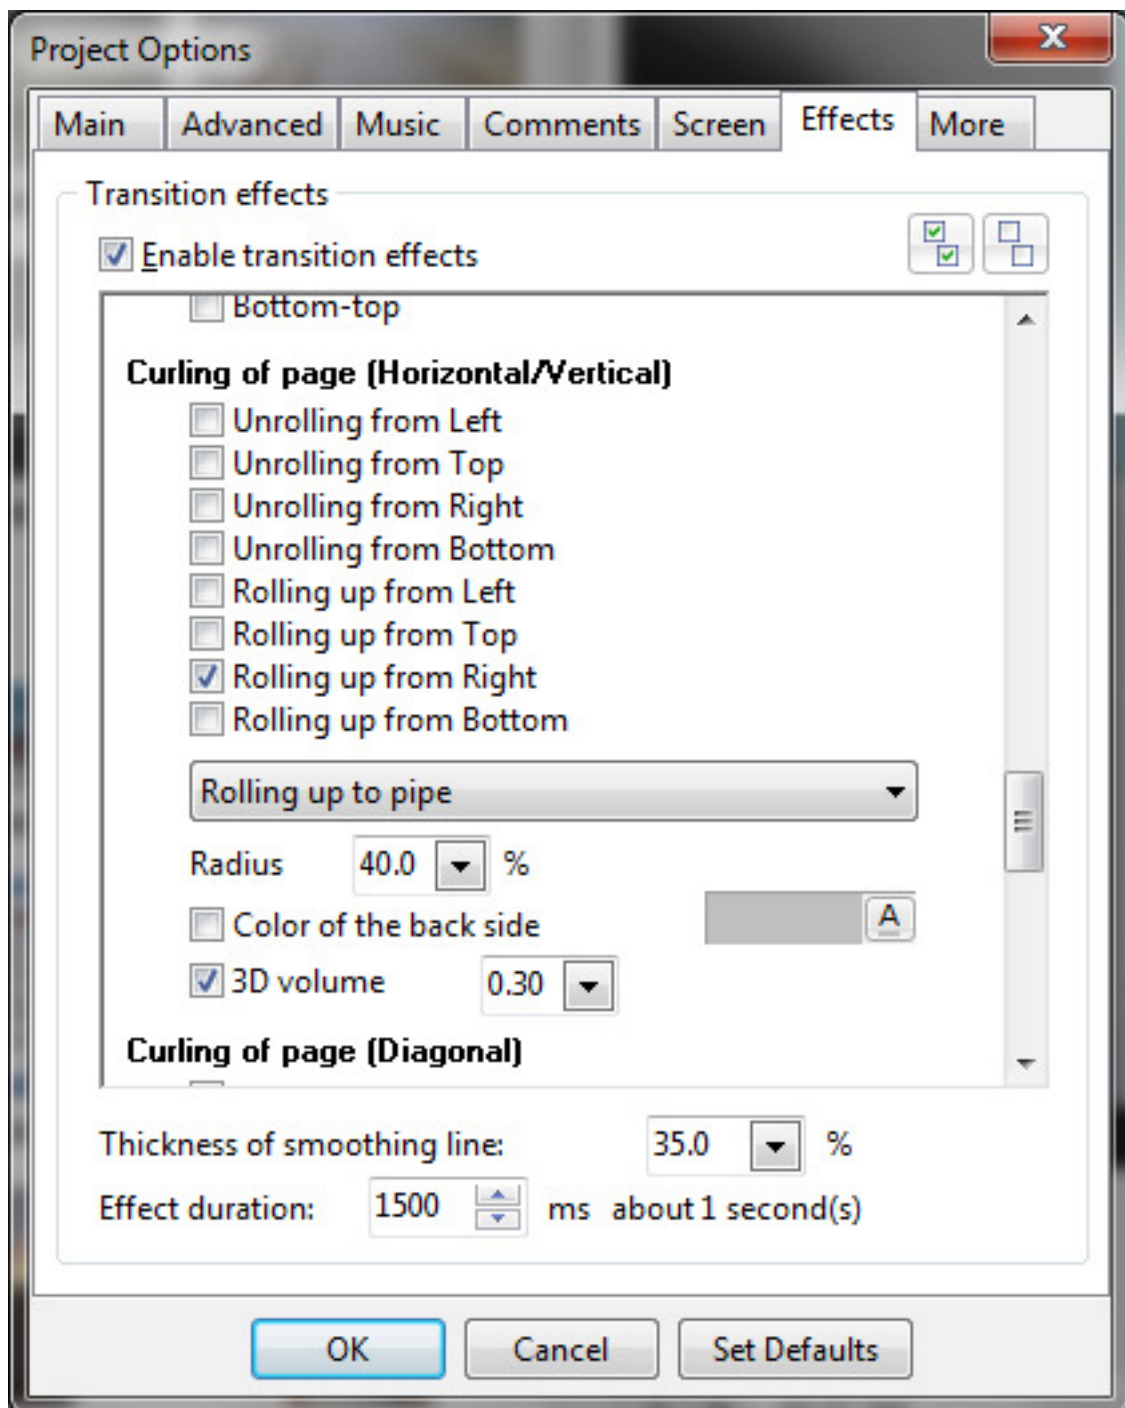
Project Options

Main | Advanced | Music | Comments | Screen | Effects | More

Transition effects

Enable transition effects

Bottom-top

Curling of page (Horizontal/Vertical)

Unrolling from Left
Unrolling from Top
Unrolling from Right
Unrolling from Bottom
Rolling up from Left
Rolling up from Top
Rolling up from Right
Rolling up from Bottom

Rolling up to pipe

Radius 40.0 %

Color of the back side

A

3D volume 0.30

Curling of page (Diagonal)

Thickness of smoothing line: 35.0 %

Effect duration: 1500 ms about 1 second(s)

OK Cancel Set Defaults